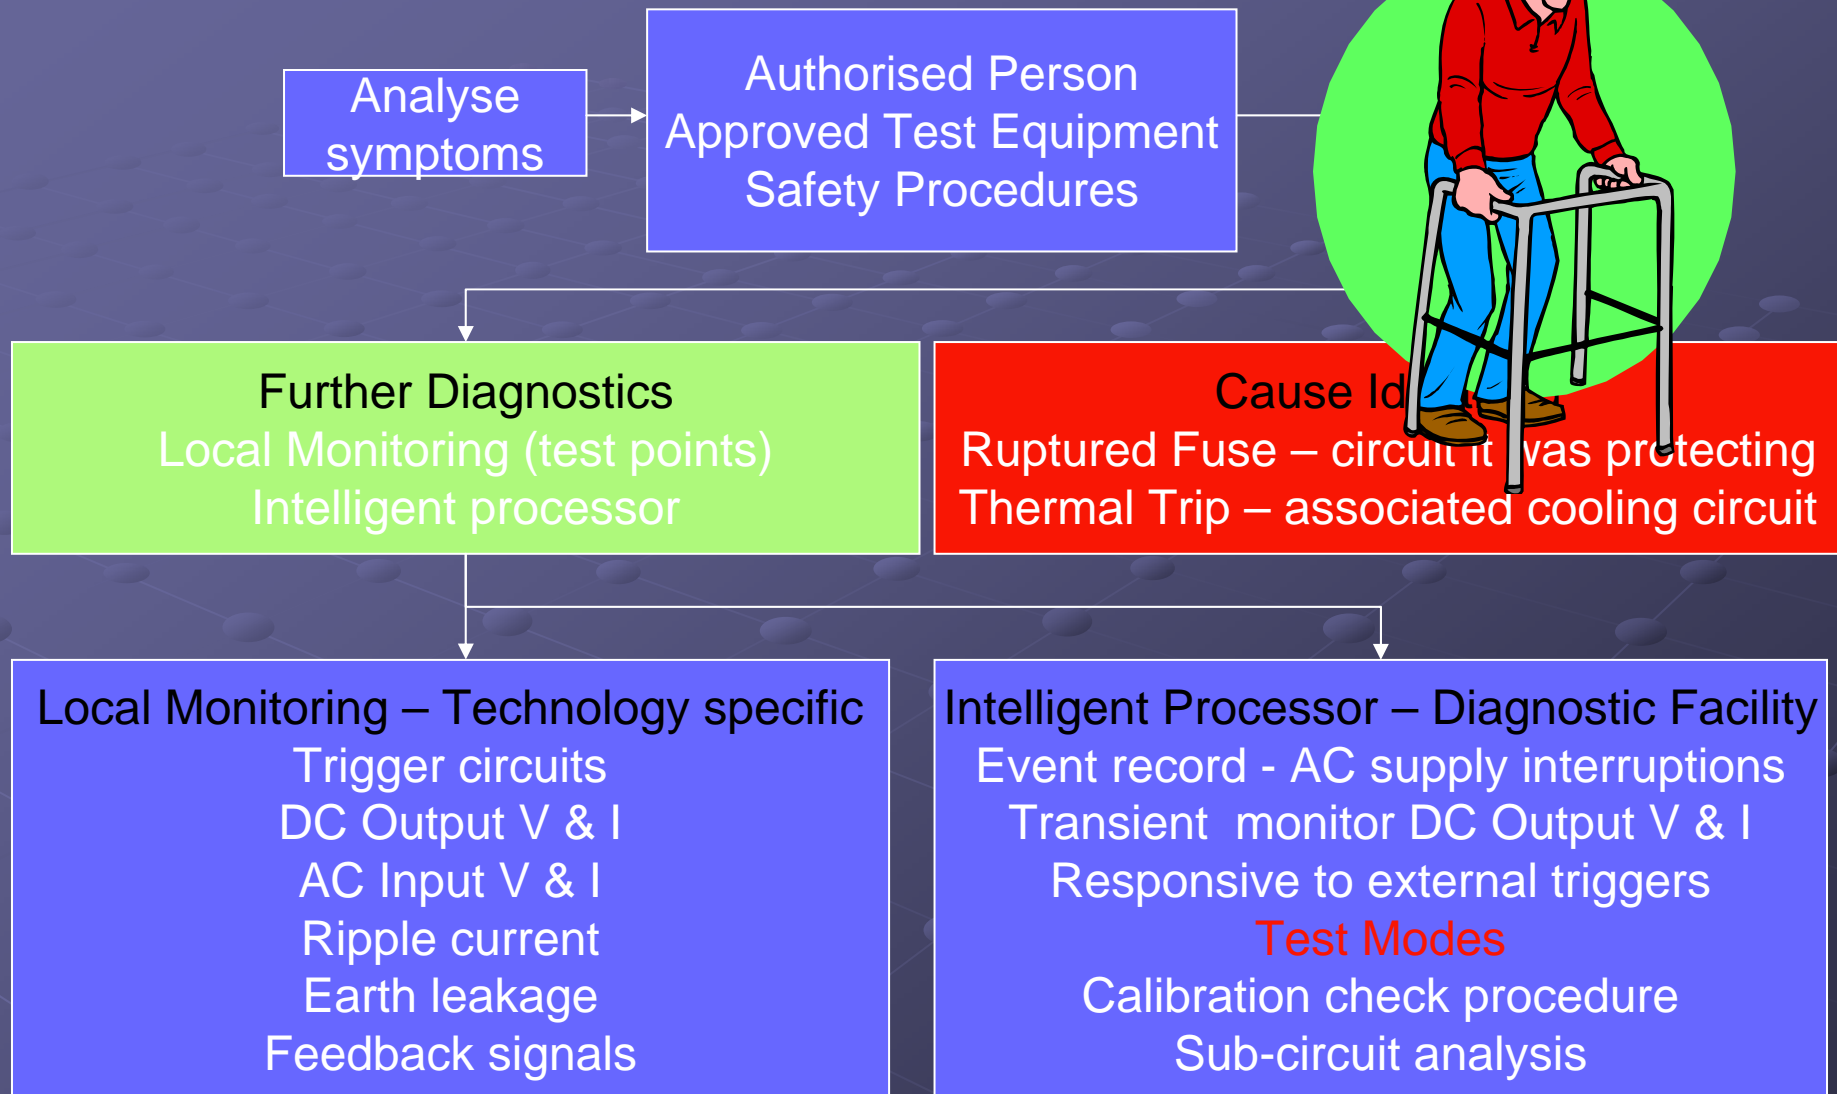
Analyse symptoms

Authorised Person
Approved Test Equipment
Safety Procedures

Further Diagnostics
Local Monitoring (test points)
Intelligent processor

Cause Id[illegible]
Ruptured Fuse – circu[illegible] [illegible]as pr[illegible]tecting
Thermal Trip – associated cooling circuit

Local Monitoring – Technology specific
Trigger circuits
DC Output V & I
AC Input V & I
Ripple current
Earth leakage
Feedback signals

Intelligent Processor – Diagnostic Facility
Event record - AC supply interruptions
Transient monitor DC Output V & I
Responsive to external triggers
Test Modes
Calibration check procedure
Sub-circuit analysis